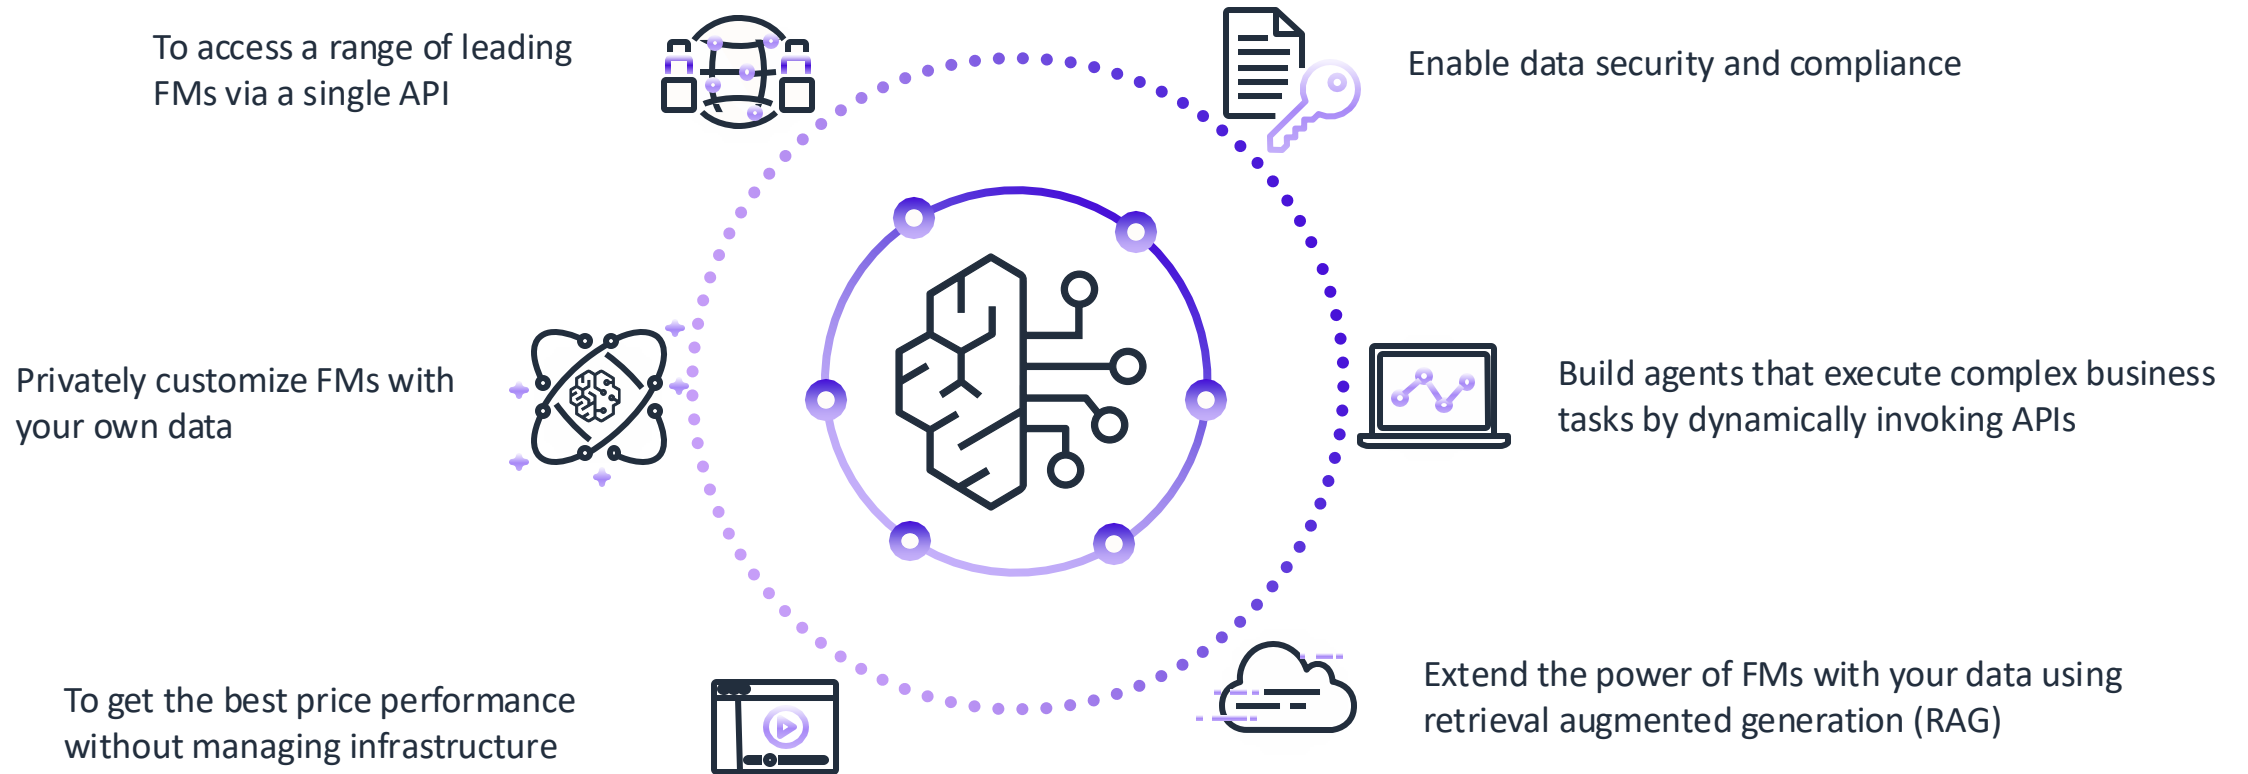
To access a range of leading FMs via a single API

Enable data security and compliance

Privately customize FMs with your own data

Build agents that execute complex business tasks by dynamically invoking APIs

To get the best price performance without managing infrastructure

Extend the power of FMs with your data using retrieval augmented generation (RAG)